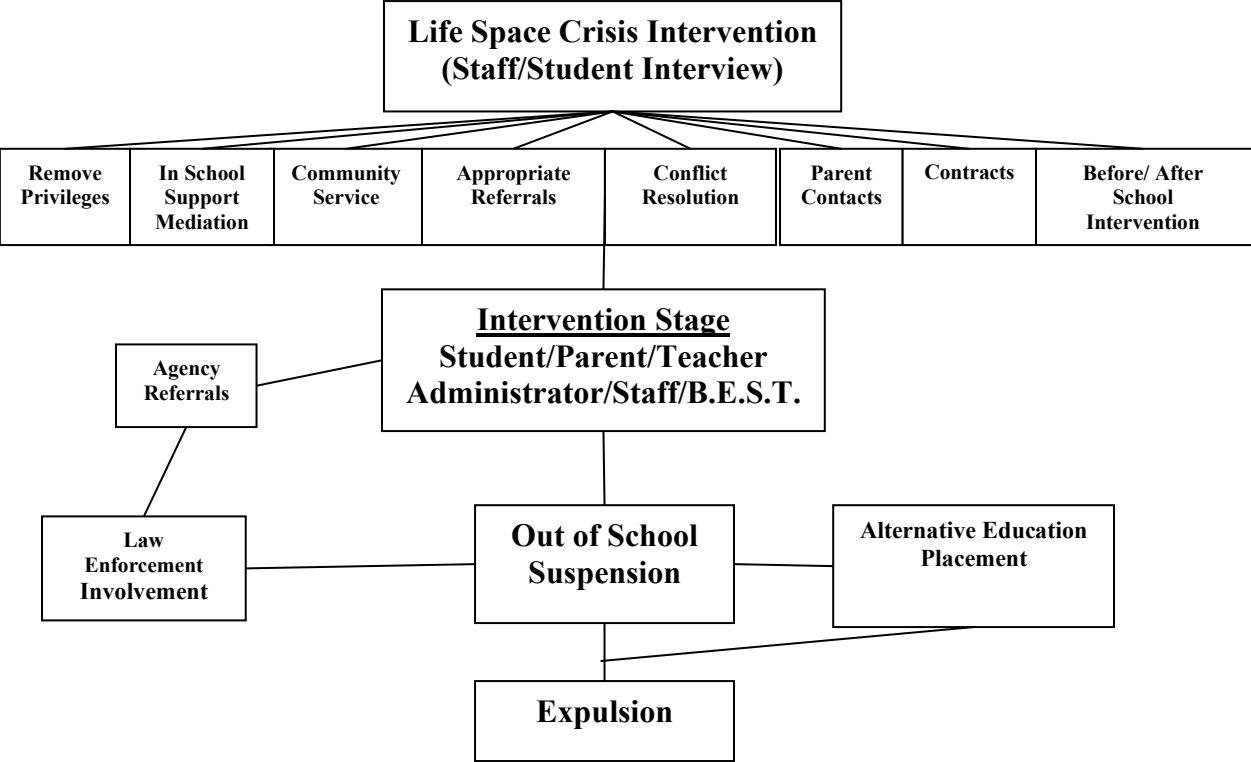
Life Space Crisis Intervention (Staff/Student Interview)

Remove Privileges

In School Support Mediation

Community Service

Appropriate Referrals

Conflict Resolution

Parent Contacts

Contracts

Before/ After School Intervention

Intervention Stage
Student/Parent/Teacher Administrator/Staff/B.E.S.T.

Agency Referrals

Law Enforcement Involvement

Out of School Suspension

Alternative Education Placement

Expulsion